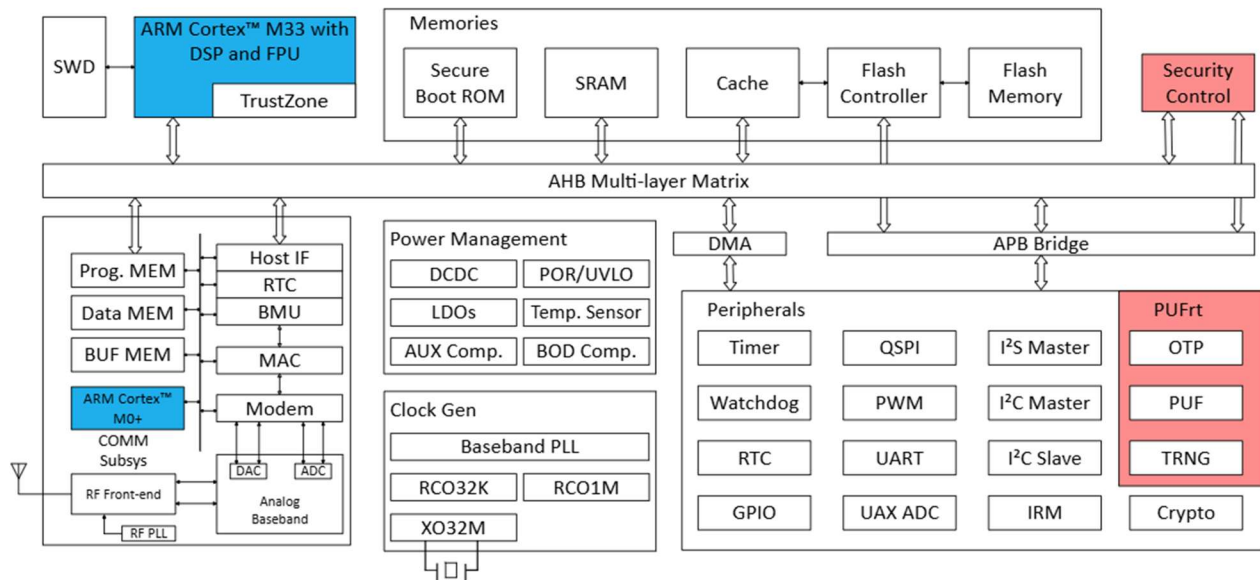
SWD

ARM Cortex™ M33 with DSP and FPU

TrustZone

Memories

Secure Boot ROM

SRAM

Cache

Flash Controller

Flash Memory

Security Control

AHB Multi-layer Matrix

Prog. MEM

Data MEM

BUF MEM

ARM Cortex™ M0+

COMM Subsys

Host IF

RTC

BMU

MAC

Modem

DAC

ADC

Analog Baseband

RF Front-end

RF PLL

Power Management

DCDC

POR/UVLO

LDOs

Temp. Sensor

AUX Comp.

BOD Comp.

Clock Gen

Baseband PLL

RCO32K

RCO1M

XO32M

DMA

APB Bridge

Peripherals

Timer

QSPI

I$^2$S Master

Watchdog

PWM

I$^2$C Master

RTC

UART

I$^2$C Slave

GPIO

UAX ADC

IRM

Crypto

PUFrt

OTP

PUF

TRNG